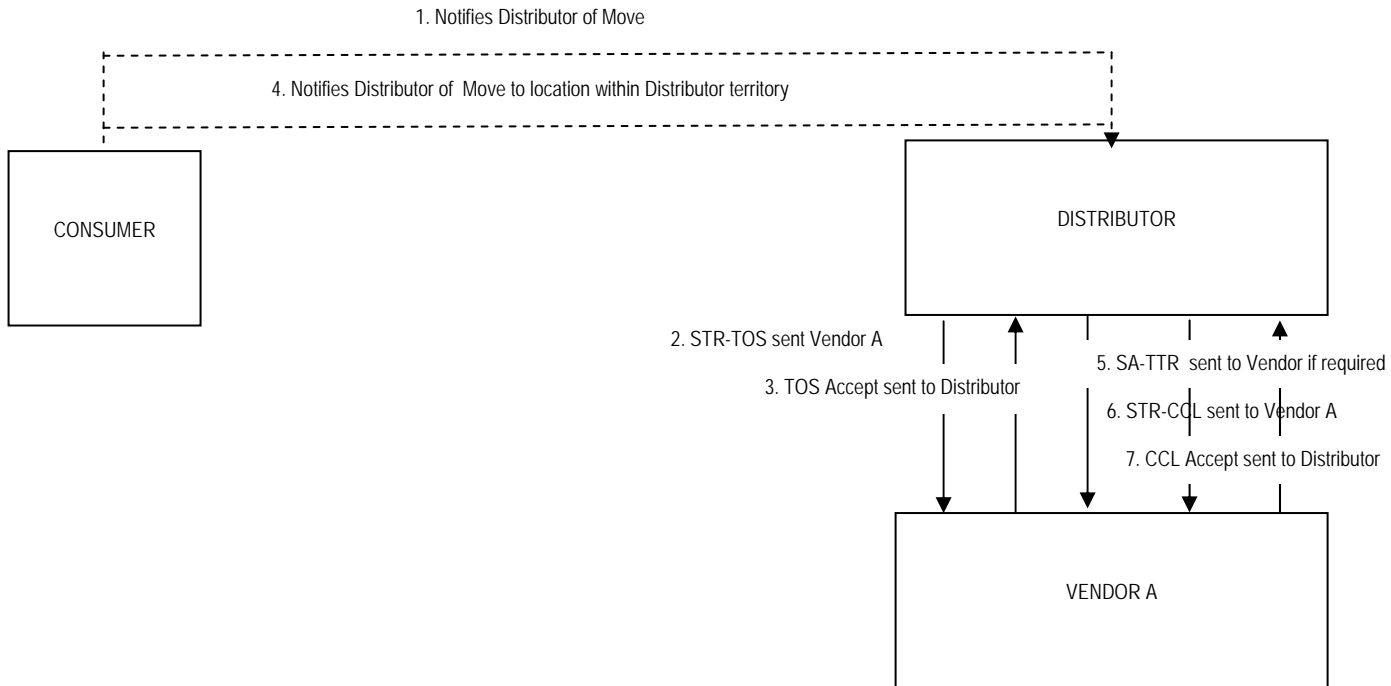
1. Notifies Distributor of Move

4. Notifies Distributor of Move to location within Distributor territory

CONSUMER

DISTRIBUTOR

2. STR-TOS sent Vendor A

3. TOS Accept sent to Distributor

5. SA-TTR sent to Vendor if required

6. STR-CCL sent to Vendor A

7. CCL Accept sent to Distributor

VENDOR A